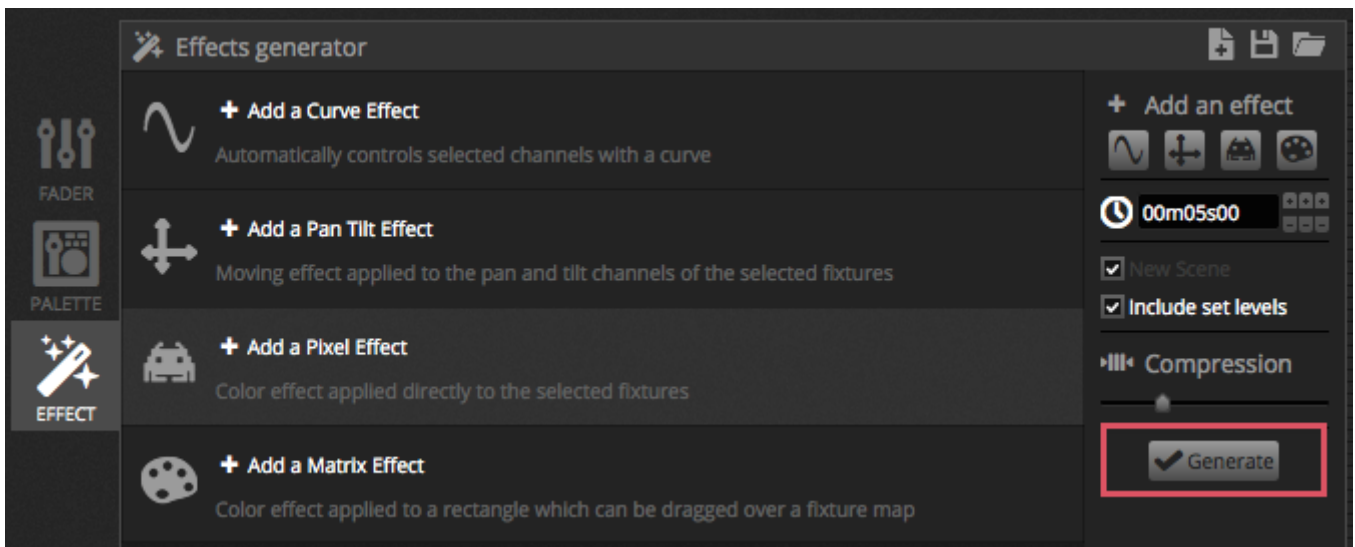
Effects generator

FADER

PALETTE

EFFECT

+ Add a Curve Effect
Automatically controls selected channels with a curve

+ Add a Pan Tilt Effect
Moving effect applied to the pan and tilt channels of the selected fixtures

+ Add a Pixel Effect
Color effect applied directly to the selected fixtures

+ Add a Matrix Effect
Color effect applied to a rectangle which can be dragged over a fixture map

+ Add an effect

00m05s00

New Scene

Include set levels

Compression

Generate